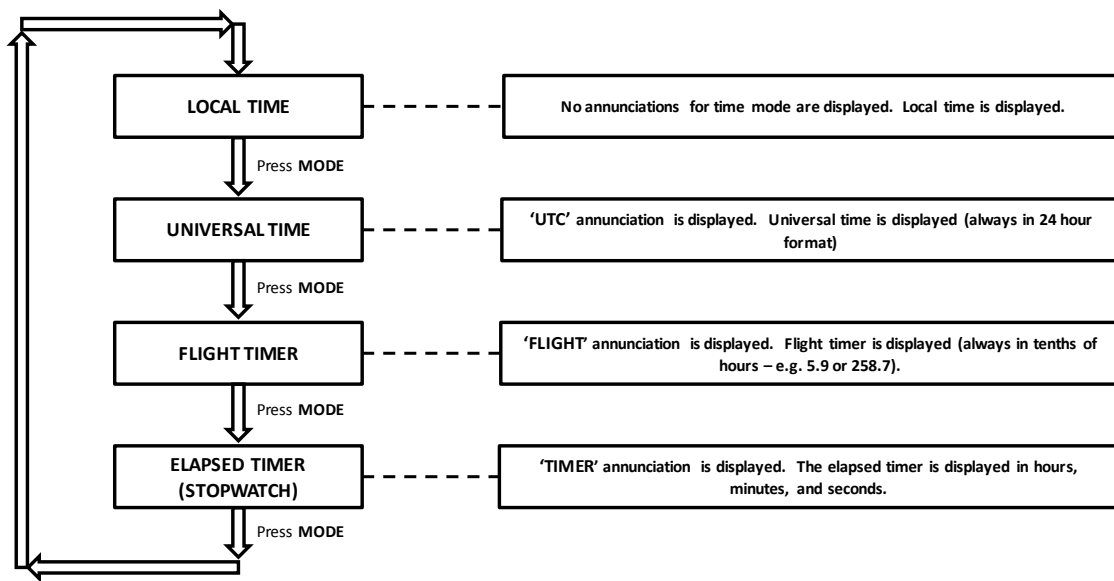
LOCAL TIME

No annunciations for time mode are displayed. Local time is displayed.

Press MODE

UNIVERSAL TIME

'UTC' annunciation is displayed. Universal time is displayed (always in 24 hour format)

Press MODE

FLIGHT TIMER

'FLIGHT' annunciation is displayed. Flight timer is displayed (always in tenths of hours – e.g. 5.9 or 258.7).

Press MODE

ELAPSED TIMER (STOPWATCH)

'TIMER' annunciation is displayed. The elapsed timer is displayed in hours, minutes, and seconds.

Press MODE